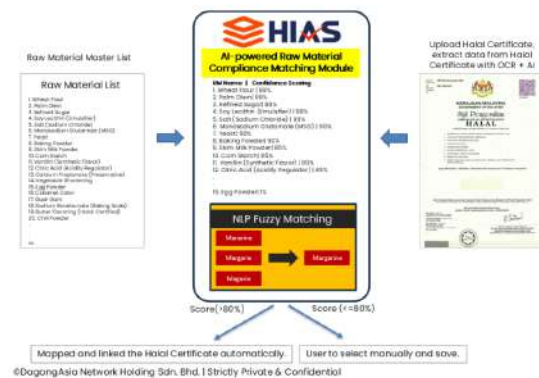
Raw Material Master List

Raw Material List

1. Wheat Flour
2. Palm Olein
3. Refined Sugar
4. Soy Lecithin (Emulsifier)
5. Salt (Sodium Chloride)
6. Monosodium Glutamate (MSG)
7. Yeast
8. Baking Powder
9. Skim Milk Powder
10. Corn Starch
11. Vanillin (Synthetic Flavor)
12. Citric Acid (Acidity Regulator)
13. Calcium Propionate (Preservative)
14. Vegetable Shortening
15. Egg Powder
16. Caramel Color
17. Guar Gum
18. Sodium Bicarbonate (Baking Soda)
19. Butter Flavoring (Halal Certified)
20. Chili Powder

HIAS

AI-powered Raw Material Compliance Matching Module

RM Name | Confidence Scoring
1. Wheat Flour | 99%
2. Palm Olein | 99%
3. Refined Sugar | 99%
4. Soy Lecithin (Emulsifier) | 99%
5. Salt (Sodium Chloride) | 99%
6. Monosodium Glutamate (MSG) | 99%
7. Yeast | 92%
8. Baking Powder | 92%
9. Skim Milk Powder | 89%
10. Corn Starch | 85%
11. Vanillin (Synthetic Flavor) | 85%
12. Citric Acid (Acidity Regulator) | 85%

15. Egg Powder | 75%

NLP Fuzzy Matching

Marerine

Margerine

Magerin

Margarine

Upload Halal Certificate, extract data from Halal Certificate with OCR + AI

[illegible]

HALAL

Score(>80%)

Score (<=80%)

Mapped and linked the Halal Certificate automatically.

User to select manually and save.

©DagangAsia Network Holding Sdn. Bhd. | Strictly Private & Confidential